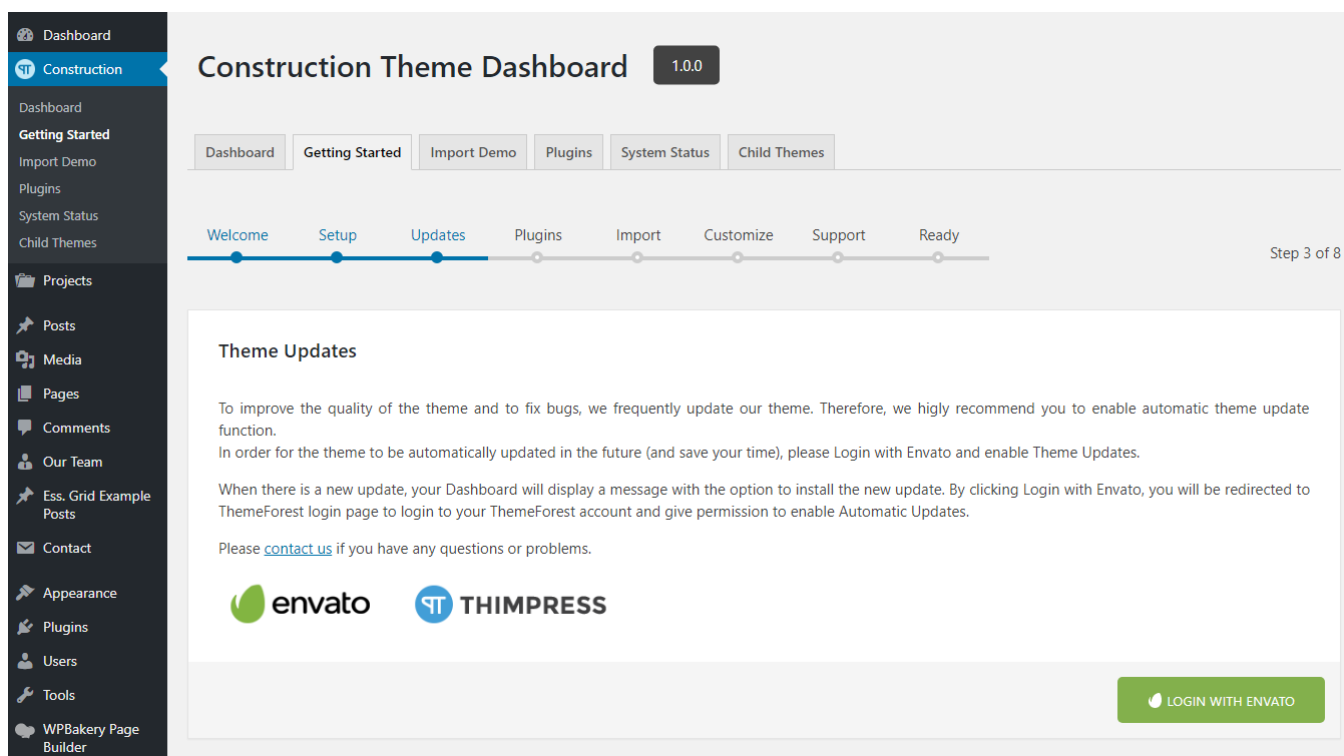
Dashboard
Construction
Dashboard
Getting Started
Import Demo
Plugins
System Status
Child Themes
Projects
Posts
Media
Pages
Comments
Our Team
Ess. Grid Example Posts
Contact
Appearance
Plugins
Users
Tools
WPBakery Page Builder

Construction Theme Dashboard 1.0.0

Dashboard | Getting Started | Import Demo | Plugins | System Status | Child Themes

Welcome Setup Updates Plugins Import Customize Support Ready

Step 3 of 8

Theme Updates

To improve the quality of the theme and to fix bugs, we frequently update our theme. Therefore, we higly recommend you to enable automatic theme update function.
In order for the theme to be automatically updated in the future (and save your time), please Login with Envato and enable Theme Updates.

When there is a new update, your Dashboard will display a message with the option to install the new update. By clicking Login with Envato, you will be redirected to ThemeForest login page to login to your ThemeForest account and give permission to enable Automatic Updates.

Please contact us if you have any questions or problems.

envato THIMPRESS

LOGIN WITH ENVATO